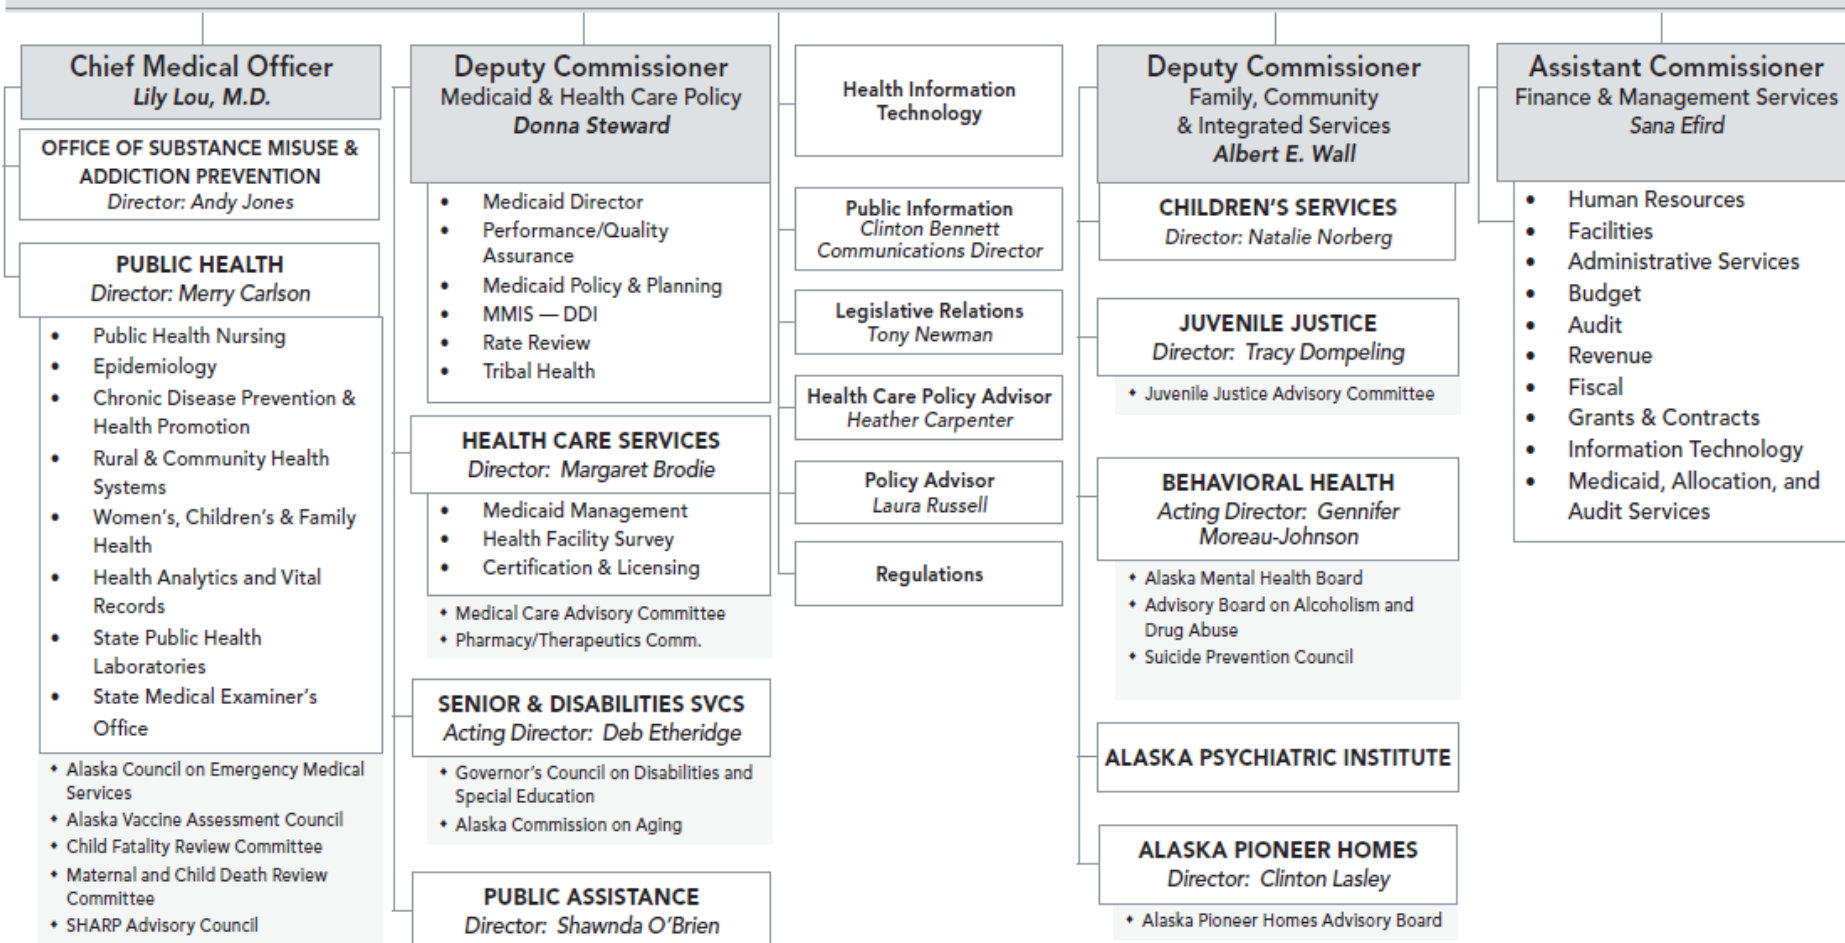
Chief Medical Officer
Lily Lou, M.D.

OFFICE OF SUBSTANCE MISUSE & ADDICTION PREVENTION
Director: Andy Jones

PUBLIC HEALTH
Director: Merry Carlson

- Public Health Nursing
- Epidemiology
- Chronic Disease Prevention & Health Promotion
- Rural & Community Health Systems
- Women's, Children's & Family Health
- Health Analytics and Vital Records
- State Public Health Laboratories
- State Medical Examiner's Office

- Alaska Council on Emergency Medical Services
- Alaska Vaccine Assessment Council
- Child Fatality Review Committee
- Maternal and Child Death Review Committee
- SHARP Advisory Council

Deputy Commissioner
Medicaid & Health Care Policy
Donna Steward

- Medicaid Director
- Performance/Quality Assurance
- Medicaid Policy & Planning
- MMIS — DDI
- Rate Review
- Tribal Health

HEALTH CARE SERVICES
Director: Margaret Brodie

- Medicaid Management
- Health Facility Survey
- Certification & Licensing

- Medical Care Advisory Committee
- Pharmacy/Therapeutics Comm.

SENIOR & DISABILITIES SVCS
Acting Director: Deb Etheridge

- Governor's Council on Disabilities and Special Education
- Alaska Commission on Aging

PUBLIC ASSISTANCE
Director: Shawnda O'Brien

Health Information Technology

Public Information
Clinton Bennett
Communications Director

Legislative Relations
Tony Newman

Health Care Policy Advisor
Heather Carpenter

Policy Advisor
Laura Russell

Regulations

Deputy Commissioner
Family, Community & Integrated Services
Albert E. Wall

CHILDREN'S SERVICES
Director: Natalie Norberg

JUVENILE JUSTICE
Director: Tracy Dompeling

- Juvenile Justice Advisory Committee

BEHAVIORAL HEALTH
Acting Director: Gennifer Moreau-Johnson

- Alaska Mental Health Board
- Advisory Board on Alcoholism and Drug Abuse
- Suicide Prevention Council

ALASKA PSYCHIATRIC INSTITUTE

ALASKA PIONEER HOMES
Director: Clinton Lasley

- Alaska Pioneer Homes Advisory Board

Assistant Commissioner
Finance & Management Services
Sana Efird

- Human Resources
- Facilities
- Administrative Services
- Budget
- Audit
- Revenue
- Fiscal
- Grants & Contracts
- Information Technology
- Medicaid, Allocation, and Audit Services